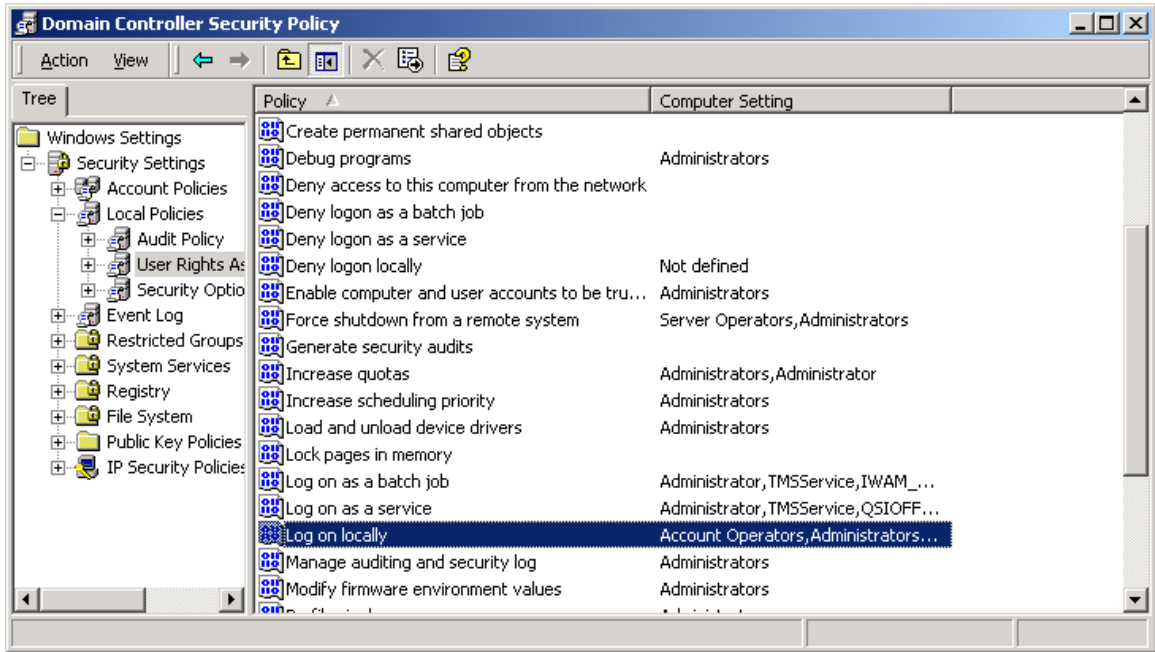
Domain Controller Security Policy

Action View

Tree

Windows Settings
Security Settings
Account Policies
Local Policies
Audit Policy
User Rights As
Security Optio
Event Log
Restricted Groups
System Services
Registry
File System
Public Key Policies
IP Security Policies

| Policy | Computer Setting |
|---|---|
| Create permanent shared objects | |
| Debug programs | Administrators |
| Deny access to this computer from the network | |
| Deny logon as a batch job | |
| Deny logon as a service | |
| Deny logon locally | Not defined |
| Enable computer and user accounts to be tru... | Administrators |
| Force shutdown from a remote system | Server Operators,Administrators |
| Generate security audits | |
| Increase quotas | Administrators,Administrator |
| Increase scheduling priority | Administrators |
| Load and unload device drivers | Administrators |
| Lock pages in memory | |
| Log on as a batch job | Administrator,TMSService,IWAM_... |
| Log on as a service | Administrator,TMSService,QSIOFF... |
| Log on locally | Account Operators,Administrators... |
| Manage auditing and security log | Administrators |
| Modify firmware environment values | Administrators |
| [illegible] | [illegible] |